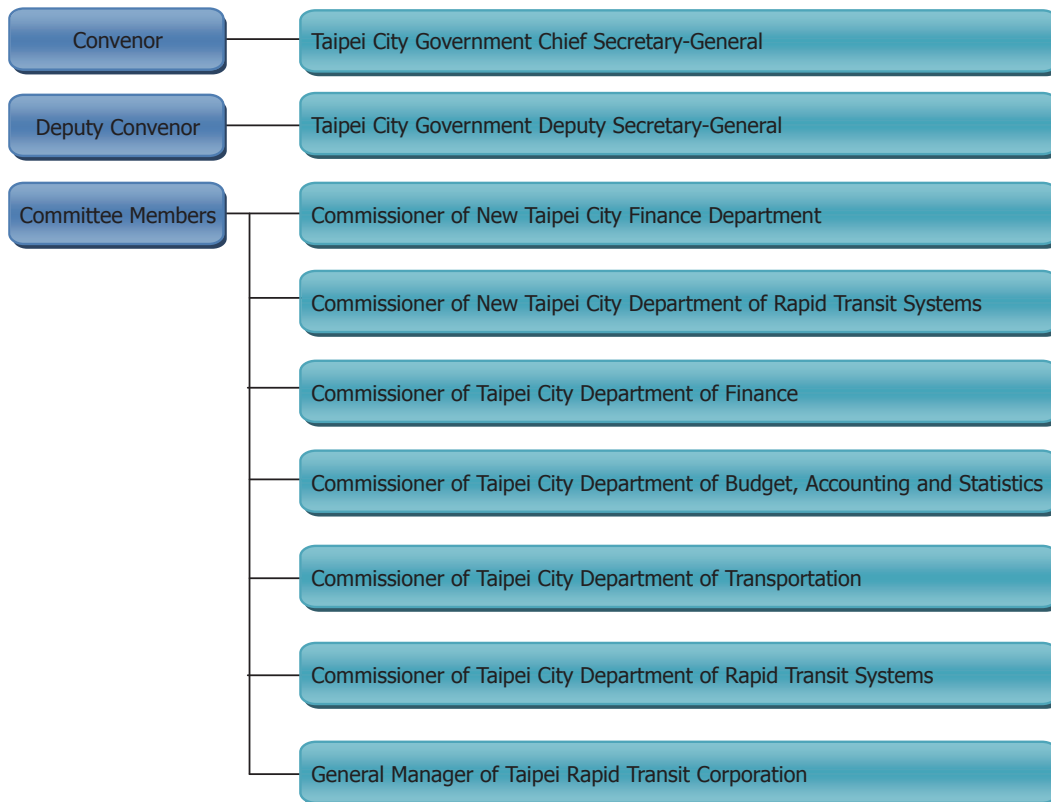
Convenor

Taipei City Government Chief Secretary-General

Deputy Convenor

Taipei City Government Deputy Secretary-General

Committee Members

Commissioner of New Taipei City Finance Department

Commissioner of New Taipei City Department of Rapid Transit Systems

Commissioner of Taipei City Department of Finance

Commissioner of Taipei City Department of Budget, Accounting and Statistics

Commissioner of Taipei City Department of Transportation

Commissioner of Taipei City Department of Rapid Transit Systems

General Manager of Taipei Rapid Transit Corporation